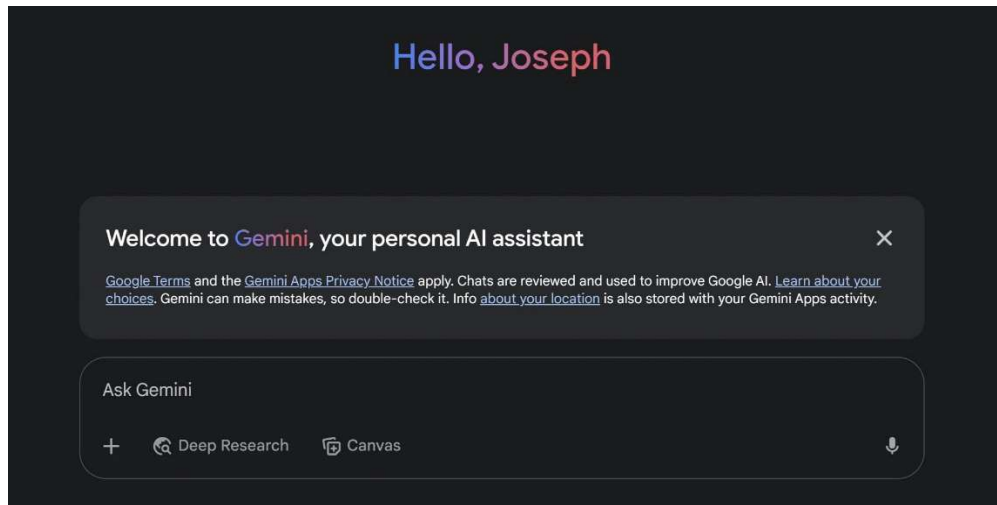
Hello, Joseph

Welcome to Gemini, your personal AI assistant

Google Terms and the Gemini Apps Privacy Notice apply. Chats are reviewed and used to improve Google AI. Learn about your choices. Gemini can make mistakes, so double-check it. Info about your location is also stored with your Gemini Apps activity.

Ask Gemini

+ Deep Research Canvas